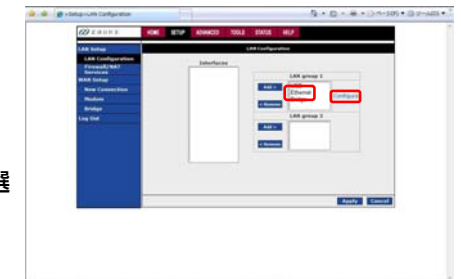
e-Setup > LAN Configuration

HOME SETUP ADVANCED TOOLS STATUS HELP

LAN Setup
LAN Configuration
Firewall/NAT Services
WAN Setup
New Connection
Modem
Bridge
Log Out

LAN Configuration

Interfaces

LAN group 1
Add >
< Remove
Ethernet
Configure

LAN group 2
Add >
< Remove

Apply Cancel